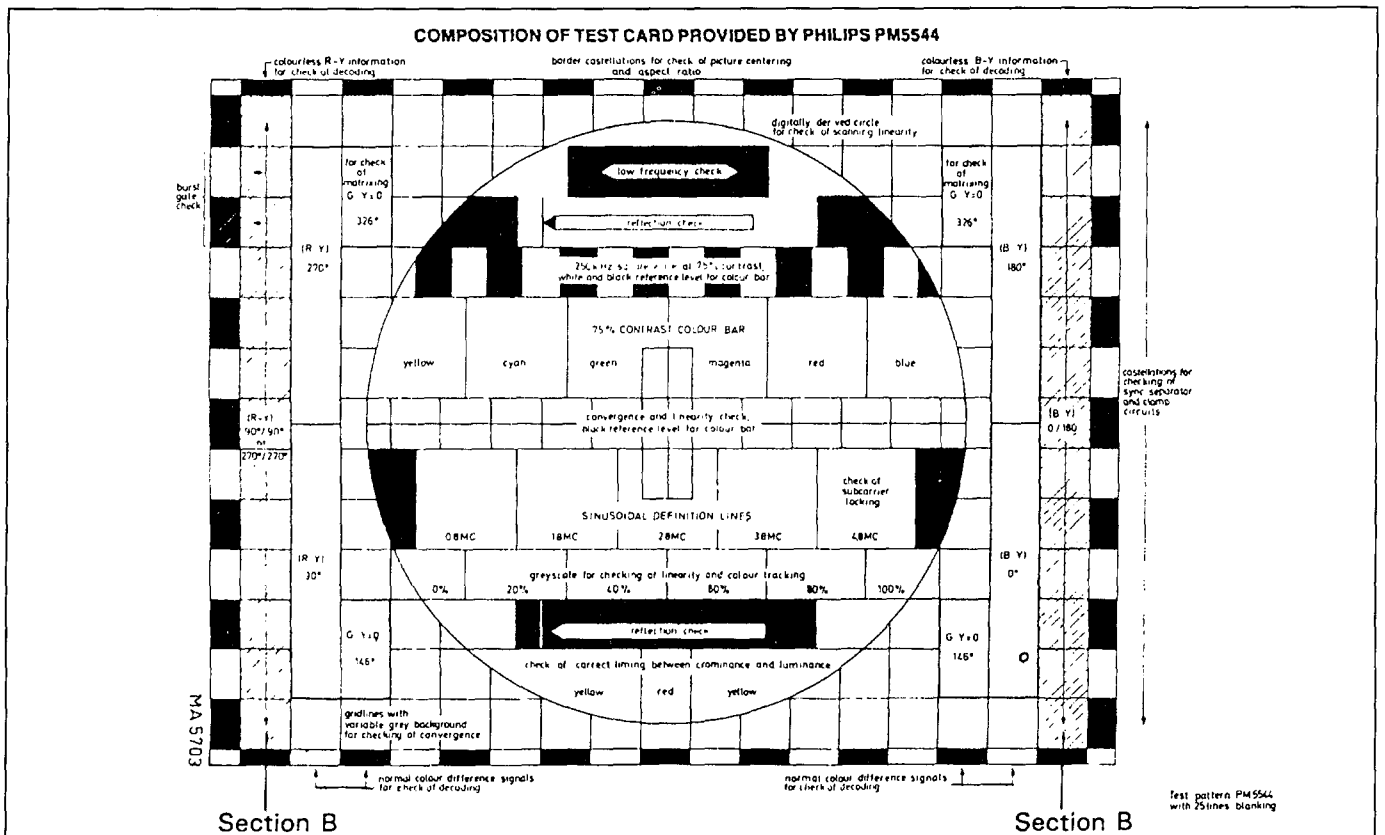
COMPOSITION OF TEST CARD PROVIDED BY PHILIPS PM5544

colourless R-Y information for check of decoding

border castellations for check of picture centering and aspect ratio

colourless B-Y information for check of decoding

digitally derived circle for check of scanning linearity

burst gate check

for check of matrixing G Y=0 326°

low frequency check

for check of matrixing G Y=0 326°

reflection check

(R Y) 270°

250kHz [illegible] at 75% contrast, white and black reference level for colour bar

(B Y) 180°

75% CONTRAST COLOUR BAR

yellow

cyan

green

magenta

red

blue

castellations for checking of sync separator and clamp circuits

(R-Y) 90°/90° or 270°/270°

convergence and linearity check, black reference level for colour bar

(B Y) 0/180

check of subcarrier locking

SINUSOIDAL DEFINITION LINES

0.8MC

1.8MC

2.8MC

3.8MC

4.8MC

(R Y) 30°

(B Y) 0°

greyscale for checking of linearity and colour tracking

0%

20%

40%

60%

80%

100%

G Y=0 146°

reflection check

G Y=0 146°

check of correct timing between crominance and luminance

yellow

red

yellow

MA 5703

gridlines with variable grey background for checking of convergence

normal colour difference signals for check of decoding

normal colour difference signals for check of decoding

Test pattern PM5544 with 25lines blanking

Section B

Section B